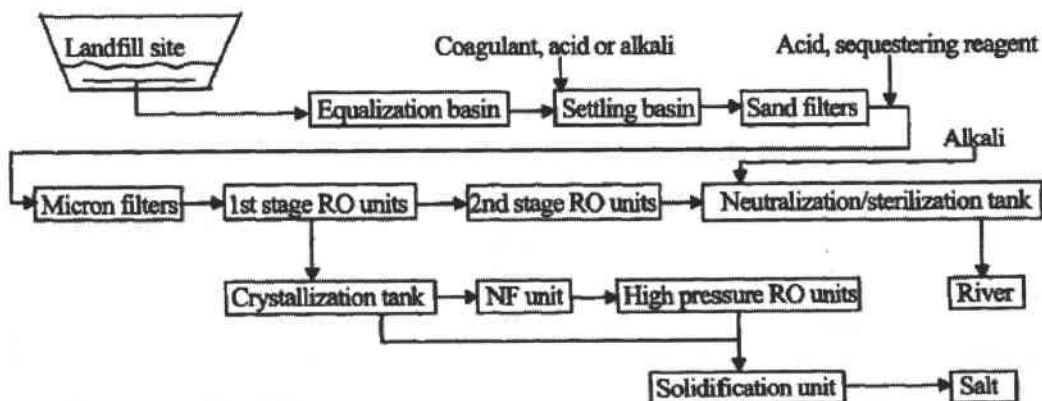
Landfill site

Coagulant, acid or alkali

Acid, sequestering reagent

Equalization basin

Settling basin

Sand filters

Alkali

Micron filters

1st stage RO units

2nd stage RO units

Neutralization/sterilization tank

Crystallization tank

NF unit

High pressure RO units

River

Solidification unit

Salt